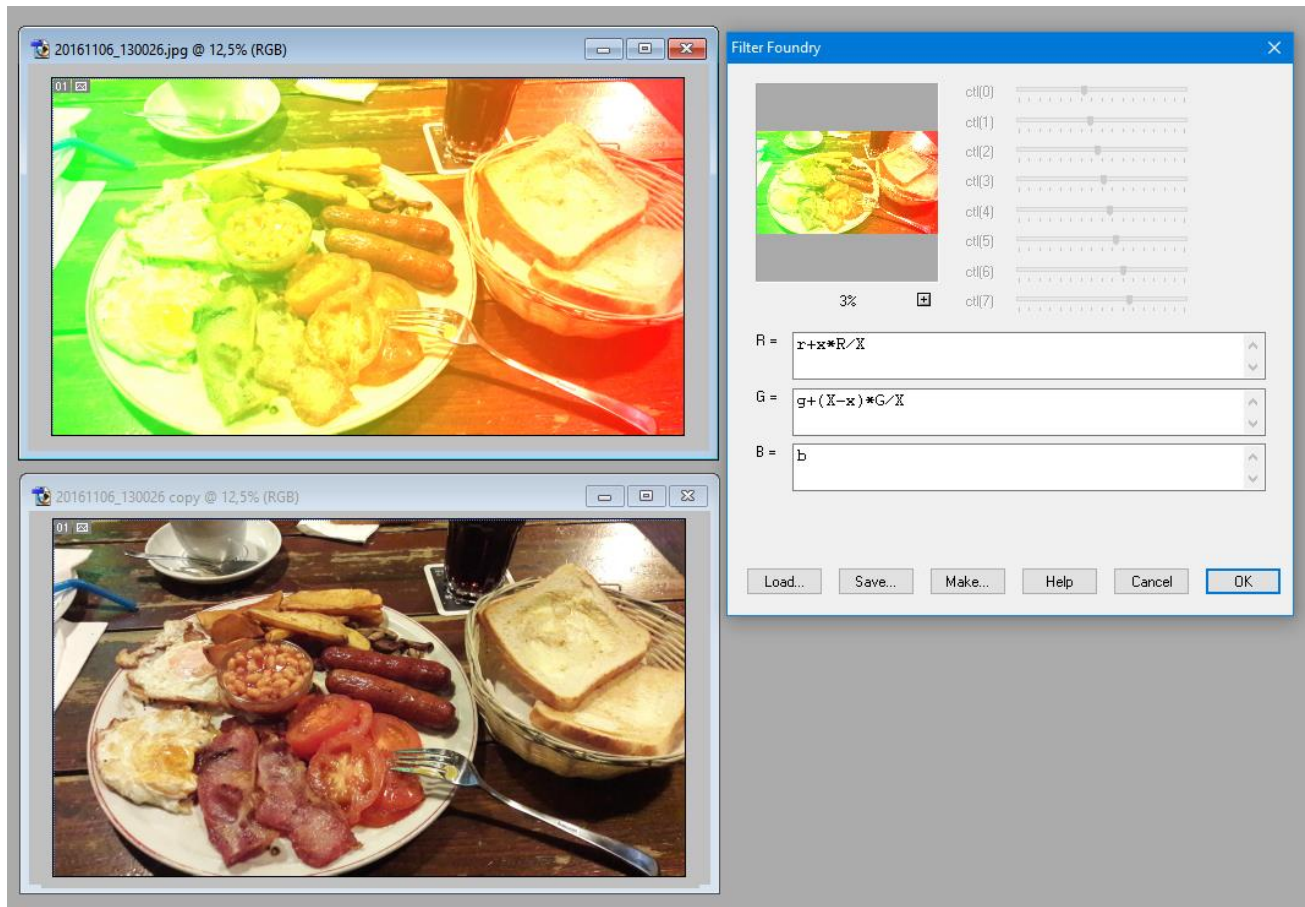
20161106_130026.jpg @ 12,5% (RGB)

01

20161106_130026 copy @ 12,5% (RGB)

01

Filter Foundry

3%

ctl(0)
ctl(1)
ctl(2)
ctl(3)
ctl(4)
ctl(5)
ctl(6)
ctl(7)

R = r+x*R/X

G = g+(X-x)*G/X

B = b

Load...
Save...
Make...
Help
Cancel
OK